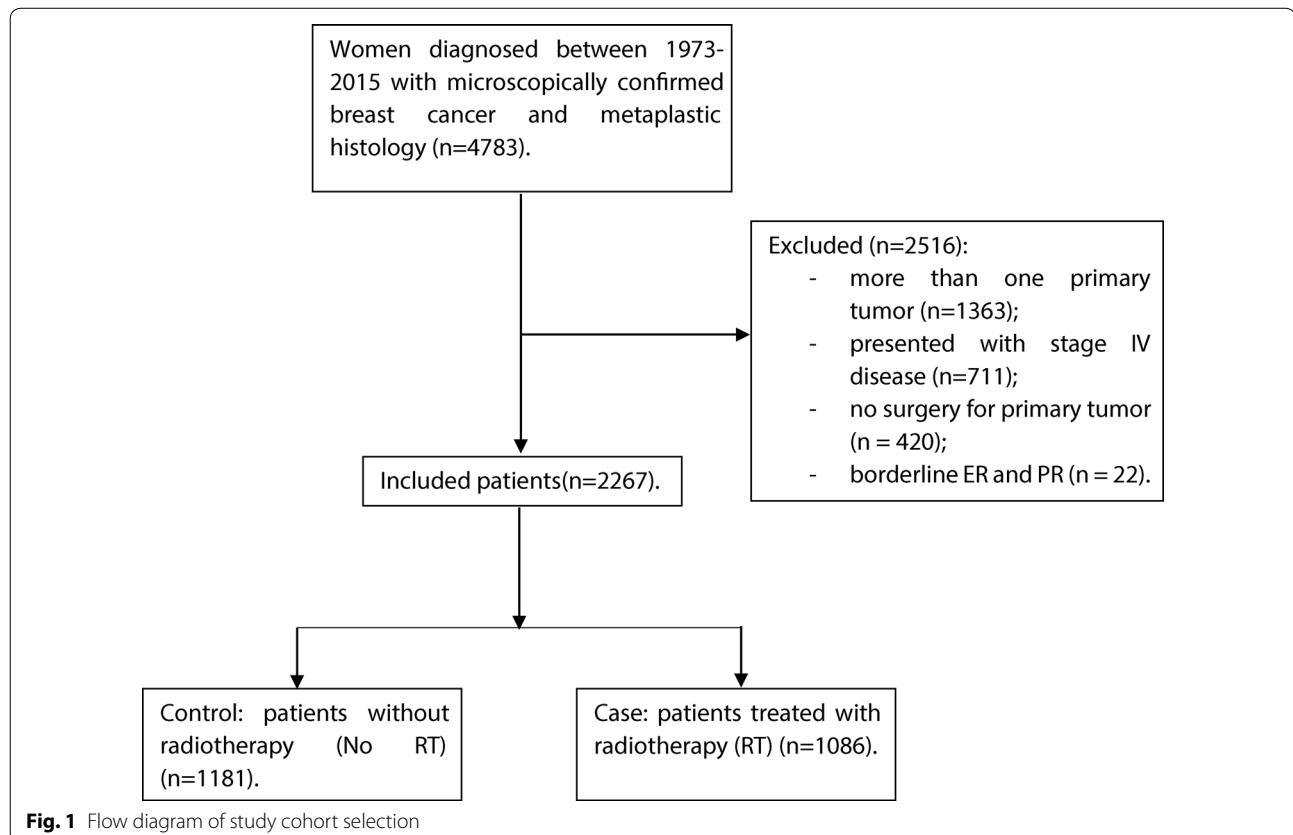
Women diagnosed between 1973-2015 with microscopically confirmed breast cancer and metaplastic histology (n=4783).

Excluded (n=2516):
- more than one primary tumor (n=1363);
- presented with stage IV disease (n=711);
- no surgery for primary tumor (n = 420);
- borderline ER and PR (n = 22).

Included patients(n=2267).

Control: patients without radiotherapy (No RT) (n=1181).

Case: patients treated with radiotherapy (RT) (n=1086).

**Fig. 1** Flow diagram of study cohort selection